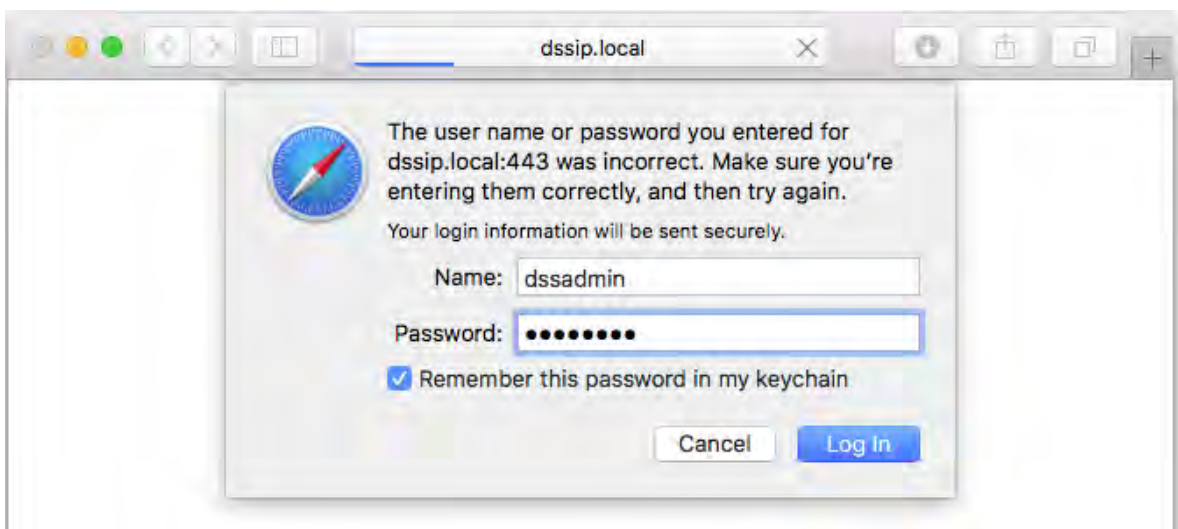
dssip.local

The user name or password you entered for dssip.local:443 was incorrect. Make sure you're entering them correctly, and then try again.

Your login information will be sent securely.

Name: dssadmin

Password: •••••••••

Remember this password in my keychain

Cancel

Log In